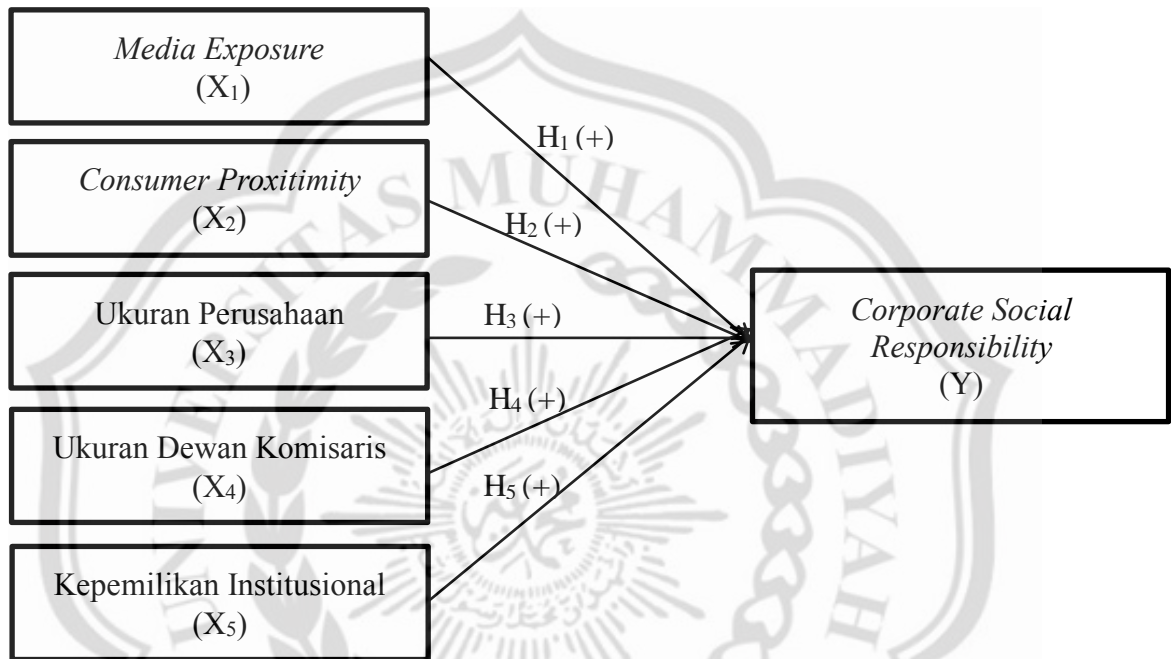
Media Exposure
$(X_1)$

Consumer Proxitimity
$(X_2)$

Ukuran Perusahaan
$(X_3)$

Ukuran Dewan Komisaris
$(X_4)$

Kepemilikan Institusional
$(X_5)$

$H_1$ (+)

$H_2$ (+)

$H_3$ (+)

$H_4$ (+)

$H_5$ (+)

Corporate Social Responsibility
(Y)

MUHAMMADIYAH